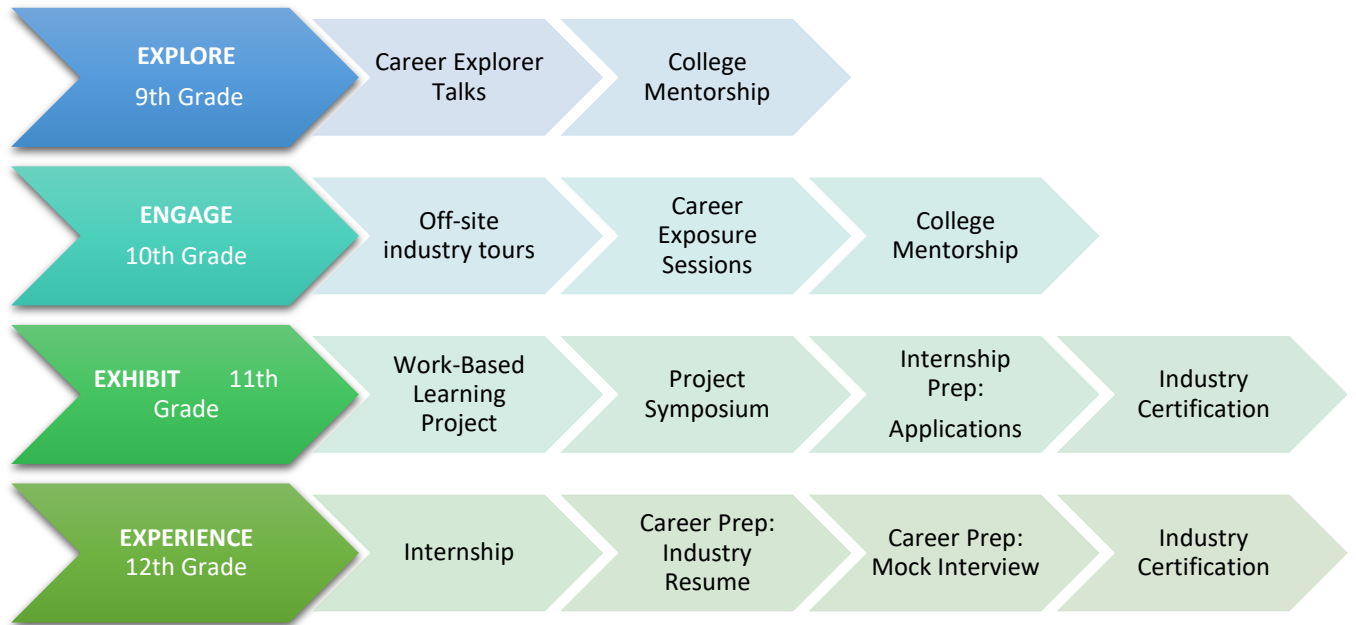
EXPLORE
9th Grade

Career Explorer Talks

College Mentorship

ENGAGE
10th Grade

Off-site industry tours

Career Exposure Sessions

College Mentorship

EXHIBIT 11th Grade

Work-Based Learning Project

Project Symposium

Internship Prep:
Applications

Industry Certification

EXPERIENCE
12th Grade

Internship

Career Prep: Industry Resume

Career Prep: Mock Interview

Industry Certification